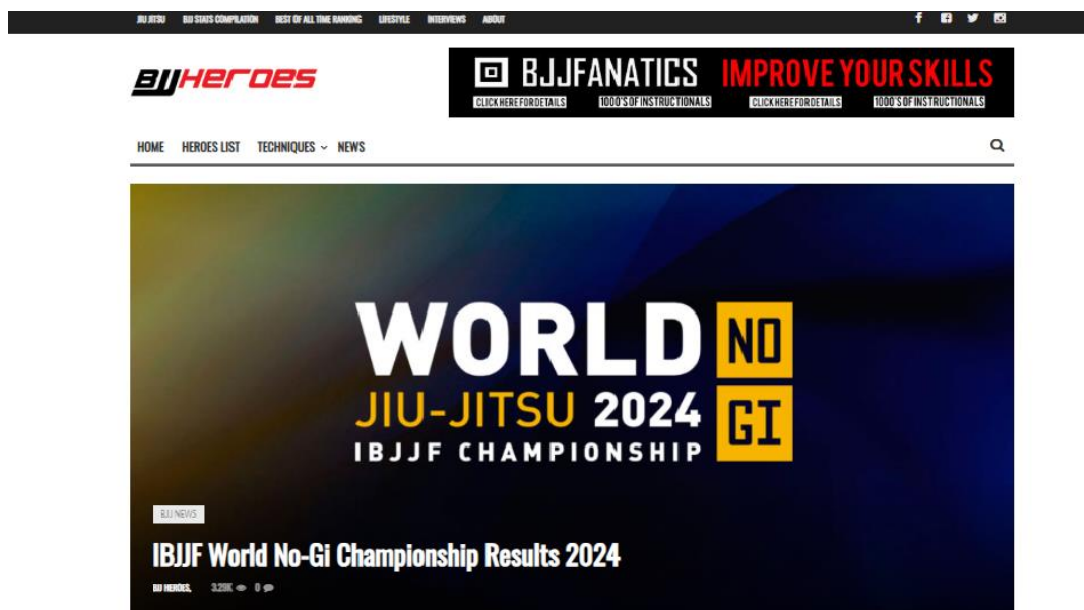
JIU JITSU BJJ STATS COMPILATION BEST OF ALL TIME RANKING LIFESTYLE INTERVIEWS ABOUT

BJJ HEROES

BJJFANATICS IMPROVE YOUR SKILLS
CLICK HERE FOR DETAILS 1000'S OF INSTRUCTIONALS CLICK HERE FOR DETAILS 1000'S OF INSTRUCTIONALS

HOME HEROES LIST TECHNIQUES NEWS

WORLD NO GI
JIU-JITSU 2024
IBJJF CHAMPIONSHIP

BJJ NEWS

IBJJF World No-Gi Championship Results 2024

BJJ HEROES, 3.29K 0